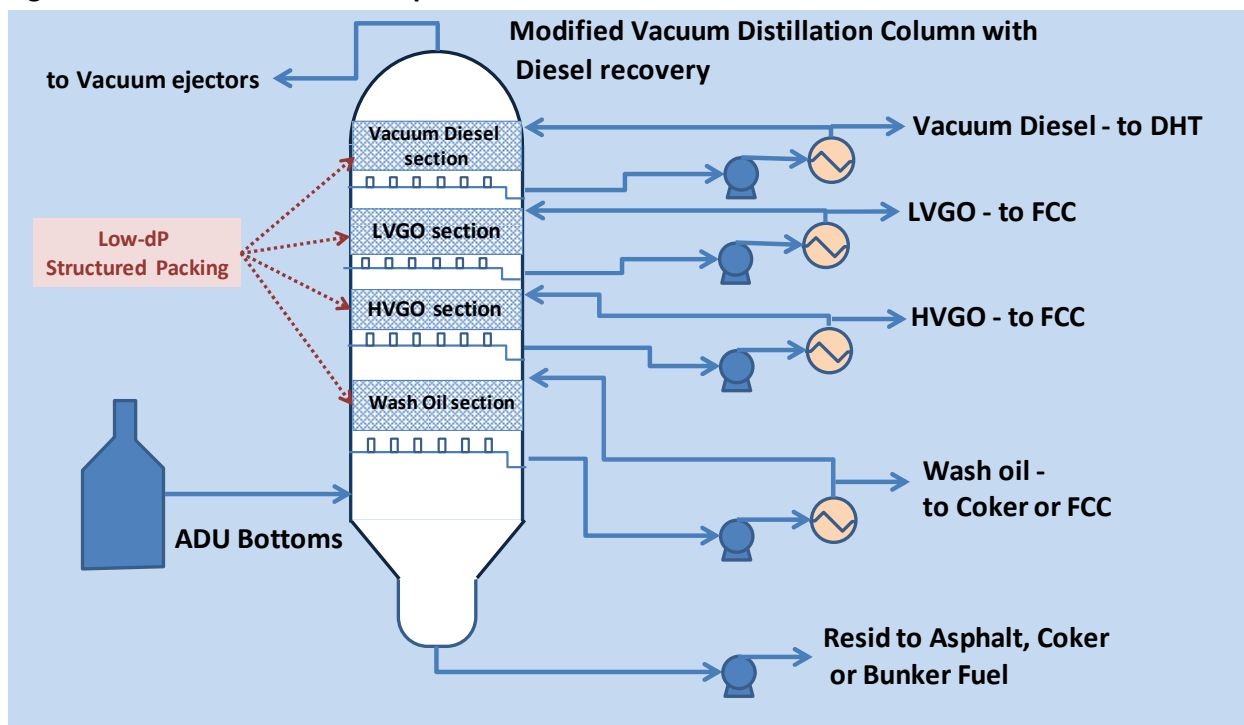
Modified Vacuum Distillation Column with Diesel recovery

to Vacuum ejectors

Vacuum Diesel section

Vacuum Diesel - to DHT

LVGO section

LVGO - to FCC

Low-dP Structured Packing

HVGO section

HVGO - to FCC

Wash Oil section

Wash oil - to Coker or FCC

ADU Bottoms

Resid to Asphalt, Coker or Bunker Fuel